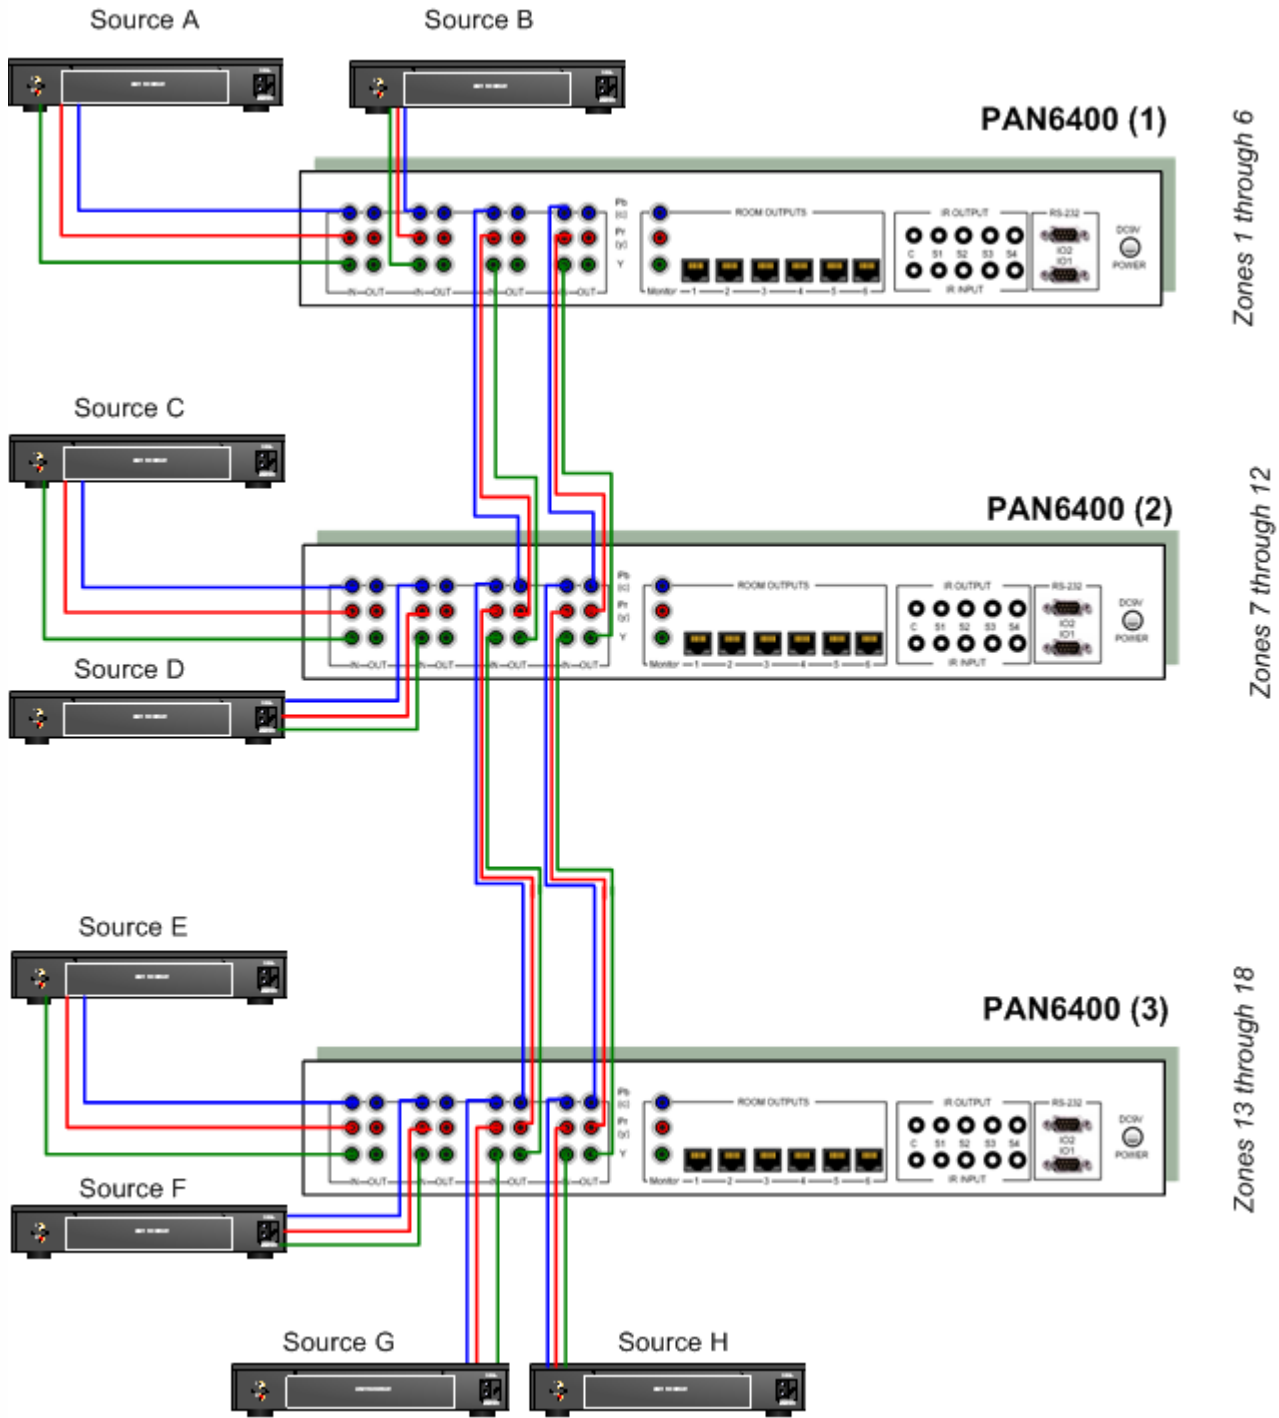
Source A

Source B

PAN6400 (1)

Zones 1 through 6

Pb (c) Pr (y) Y

ROOM OUTPUTS

Monitor 1 2 3 4 5 6

IR OUTPUT

C S1 S2 S3 S4

IR INPUT

RS-232

IO2 IO1

DC9V POWER

IN OUT IN OUT IN OUT IN OUT

Source C

PAN6400 (2)

Zones 7 through 12

Source D

Source E

PAN6400 (3)

Zones 13 through 18

Source F

Source G

Source H